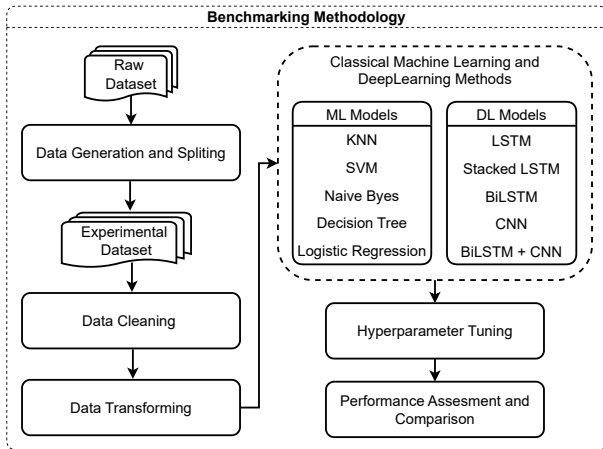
Benchmarking Methodology

Raw Dataset

Data Generation and Spliting

Experimental Dataset

Data Cleaning

Data Transforming

Classical Machine Learning and DeepLearning Methods

ML Models
KNN
SVM
Naive Byes
Decision Tree
Logistic Regression

DL Models
LSTM
Stacked LSTM
BiLSTM
CNN
BiLSTM + CNN

Hyperparameter Tuning

Performance Assesment and Comparison